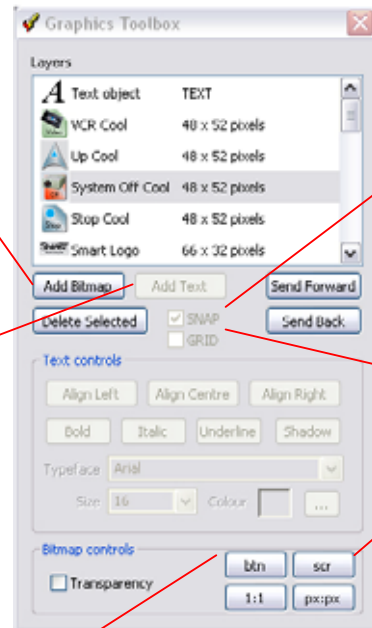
Graphics Toolbox

Layers

| | |
|---|---|
| Text object | TEXT |
| VCR Cool | 48 x 52 pixels |
| Up Cool | 48 x 52 pixels |
| System Off Cool | 48 x 52 pixels |
| Stop Cool | 48 x 52 pixels |
| Smart Logo | 66 x 32 pixels |

Add Bitmap
Add Text
Send Forward
Delete Selected
SNAP
GRID
Send Back

Text controls
Align Left
Align Centre
Align Right
Bold
Italic
Underline
Shadow
Typeface Arial
Size 16
Colour
...

Bitmap controls
Transparency
btn
scr
1:1
px:px